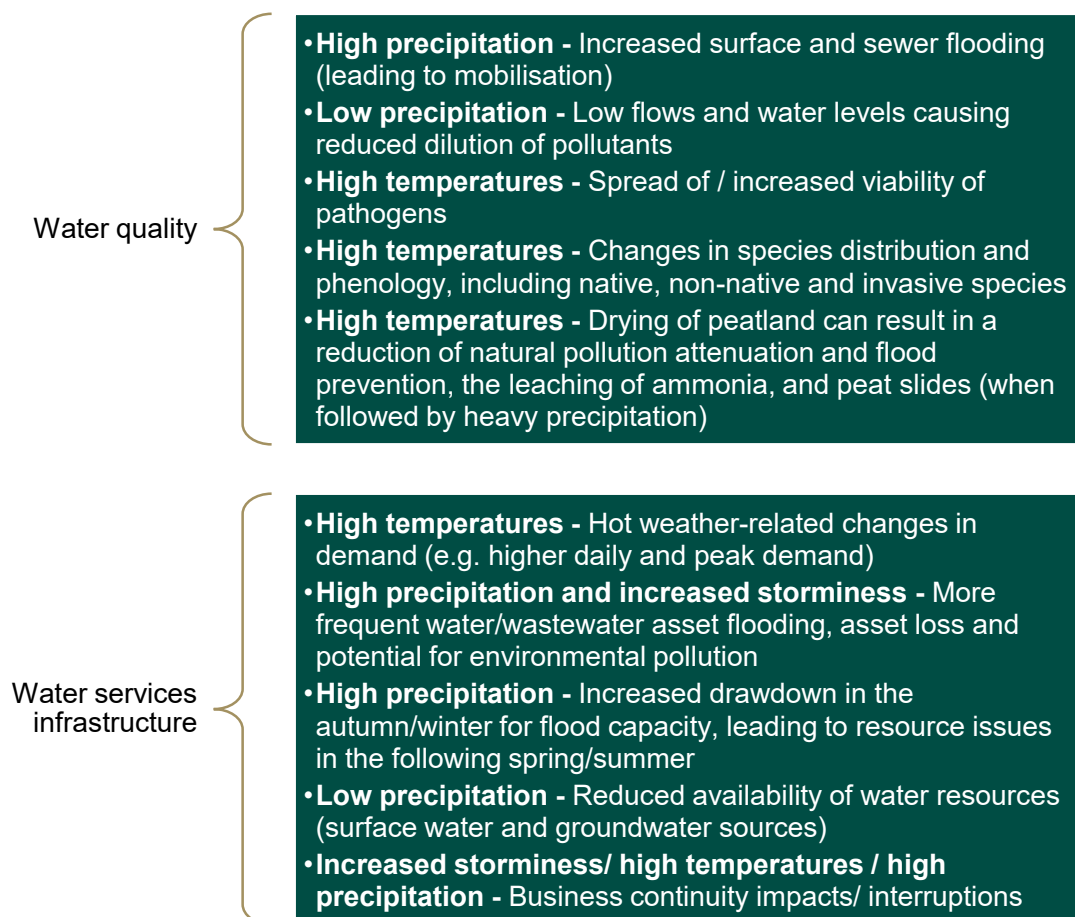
Water quality

• **High precipitation -** Increased surface and sewer flooding (leading to mobilisation)
• **Low precipitation -** Low flows and water levels causing reduced dilution of pollutants
• **High temperatures -** Spread of / increased viability of pathogens
• **High temperatures -** Changes in species distribution and phenology, including native, non-native and invasive species
• **High temperatures -** Drying of peatland can result in a reduction of natural pollution attenuation and flood prevention, the leaching of ammonia, and peat slides (when followed by heavy precipitation)

Water services infrastructure

• **High temperatures -** Hot weather-related changes in demand (e.g. higher daily and peak demand)
• **High precipitation and increased storminess -** More frequent water/wastewater asset flooding, asset loss and potential for environmental pollution
• **High precipitation -** Increased drawdown in the autumn/winter for flood capacity, leading to resource issues in the following spring/summer
• **Low precipitation -** Reduced availability of water resources (surface water and groundwater sources)
• **Increased storminess/ high temperatures / high precipitation -** Business continuity impacts/ interruptions